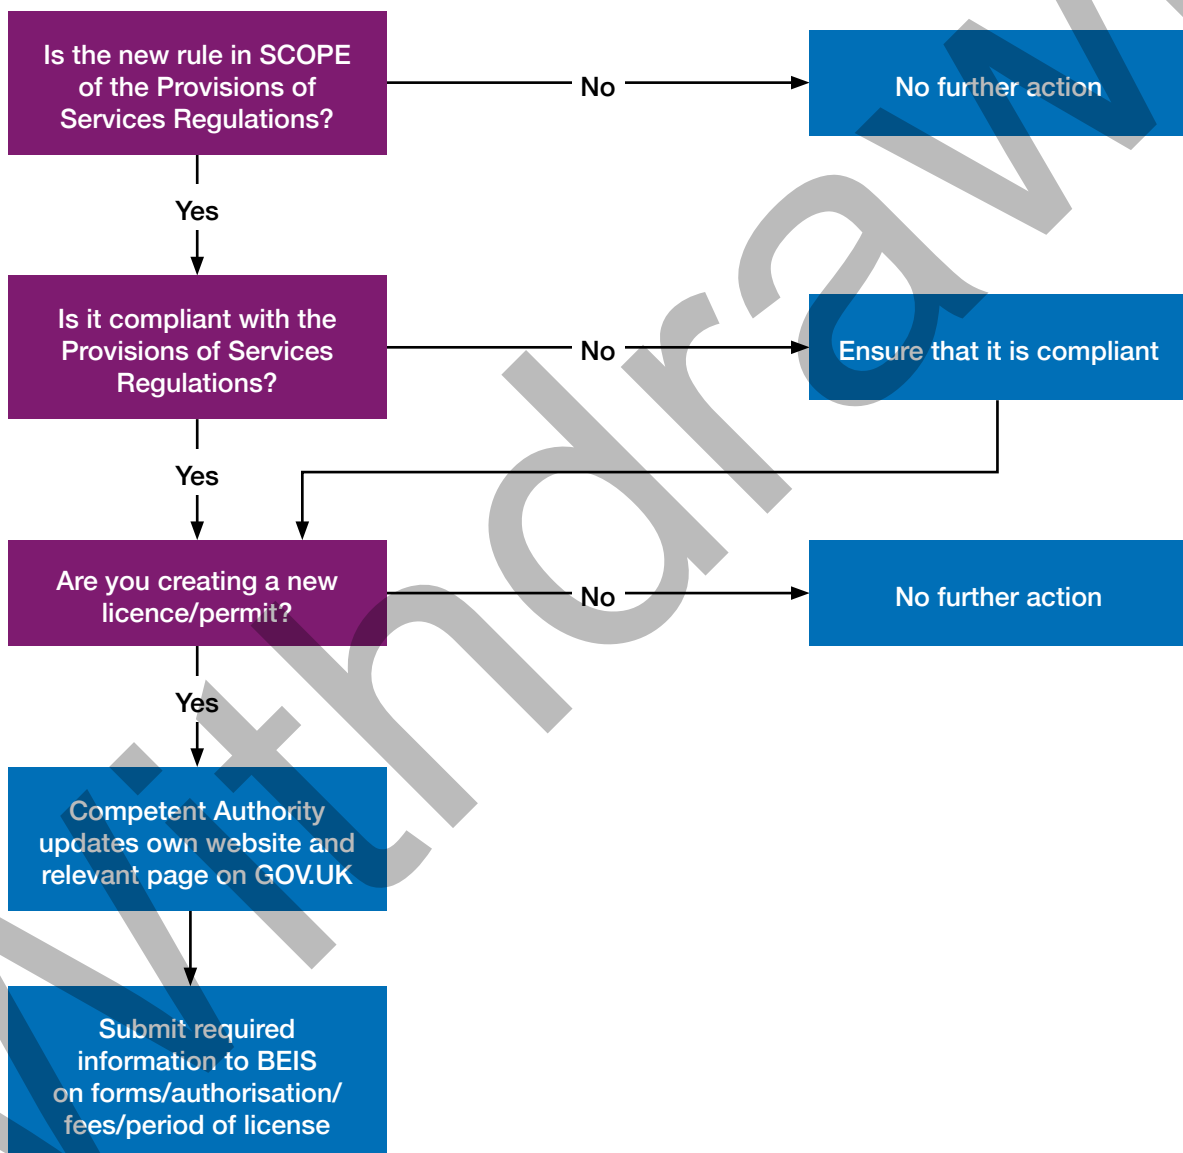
Is the new rule in SCOPE of the Provisions of Services Regulations?

No

No further action

Yes

Is it compliant with the Provisions of Services Regulations?

No

Ensure that it is compliant

Yes

Are you creating a new licence/permit?

No

No further action

Yes

Competent Authority updates own website and relevant page on GOV.UK

Submit required information to BEIS on forms/authorisation/ fees/period of license

Withdrawn